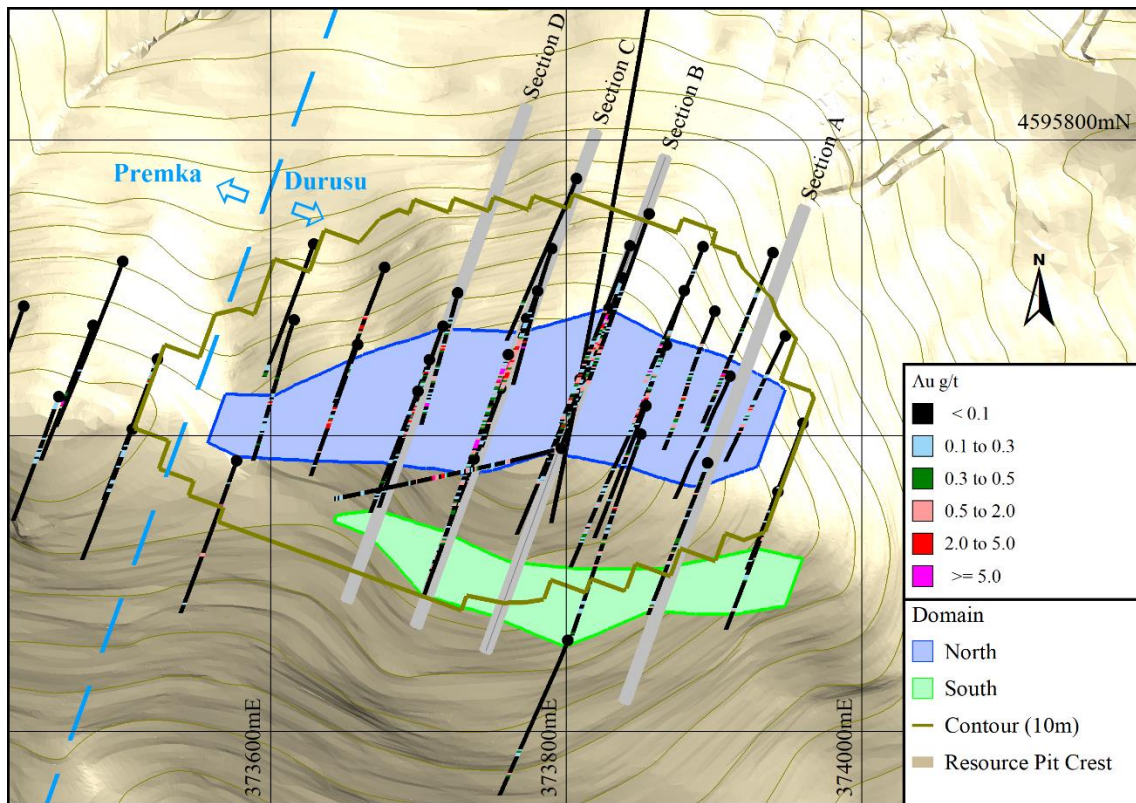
Section D
Section C
Section B
Section A
4595800mN
Premka
Durusu
N
Au g/t
< 0.1
0.1 to 0.3
0.3 to 0.5
0.5 to 2.0
2.0 to 5.0
>= 5.0
Domain
North
South
Contour (10m)
Resource Pit Crest
373600mE
373800mE
374000mE